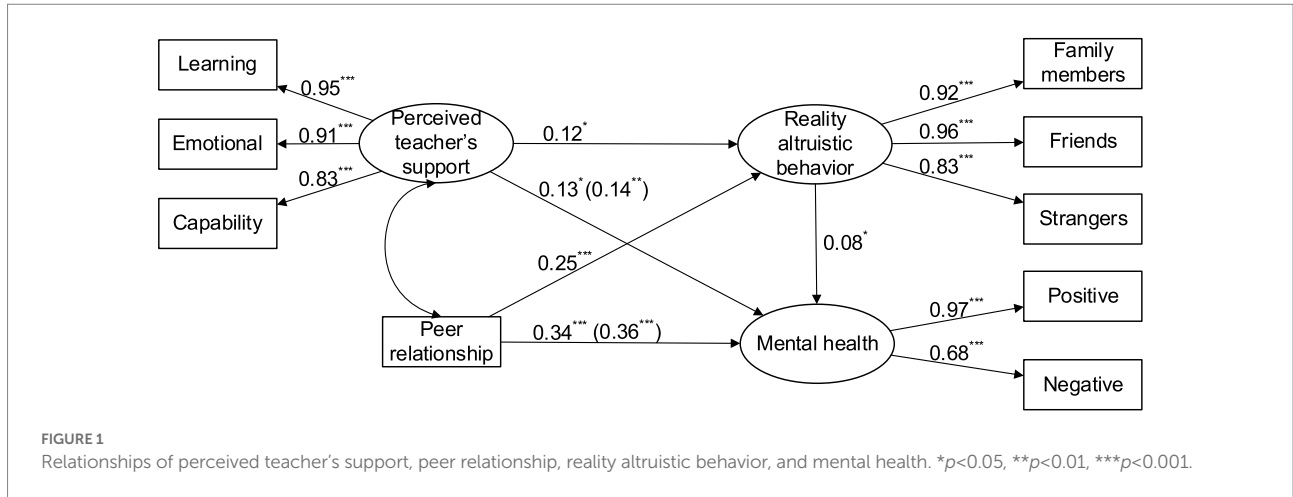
Learning

0.95***

Emotional

0.91***

0.83***

Capability

Perceived teacher's support

0.12*

0.13* (0.14**)

Reality altruistic behavior

0.92***

Family members

0.96***

Friends

0.83***

Strangers

0.08*

0.25***

Peer relationship

0.34*** (0.36***)

Mental health

0.97***

Positive

0.68***

Negative

FIGURE 1
Relationships of perceived teacher's support, peer relationship, reality altruistic behavior, and mental health. *$p$<0.05, **$p$<0.01, ***$p$<0.001.